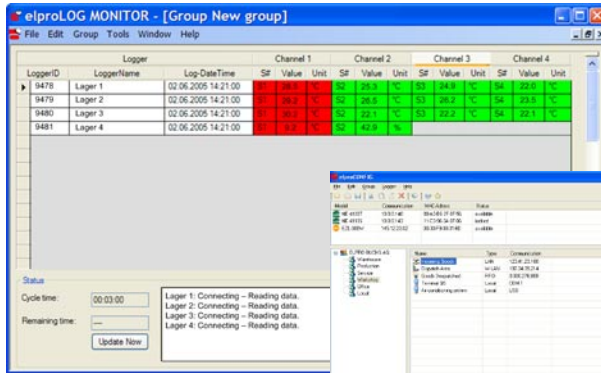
elproLOG MONITOR - [Group New group]

File Edit Group Tools Window Help

| Logger | | | Channel 1 | | | Channel 2 | | | Channel 3 | | | Channel 4 | | |
|---|---|---|---|---|---|---|---|---|---|---|---|---|---|---|
| LoggerID | LoggerName | Log-DateTime | S# | Value | Unit | S# | Value | Unit | S# | Value | Unit | S# | Value | Unit |
| 9478 | Lager 1 | 02.06.2005 14:21:00 | S1 | 28.0 | °C | S2 | 25.3 | °C | S3 | 24.9 | °C | S4 | 22.0 | °C |
| 9479 | Lager 2 | 02.06.2005 14:21:00 | S1 | 29.2 | °C | S2 | 26.5 | °C | S3 | 26.2 | °C | S4 | 23.5 | °C |
| 9480 | Lager 3 | 02.06.2005 14:21:00 | S1 | 30.0 | °C | S2 | 22.1 | °C | S3 | 22.2 | °C | S4 | 22.1 | °C |
| 9481 | Lager 4 | 02.06.2005 14:21:00 | S1 | 9.2 | °C | S2 | 42.9 | % | | | | | | |

Status

Cycle time: 00:03:00

Remaining time: ---

Update Now

Lager 1: Connecting – Reading data.
Lager 2: Connecting – Reading data.
Lager 3: Connecting – Reading data.
Lager 4: Connecting – Reading data.

elproCOM IG

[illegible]